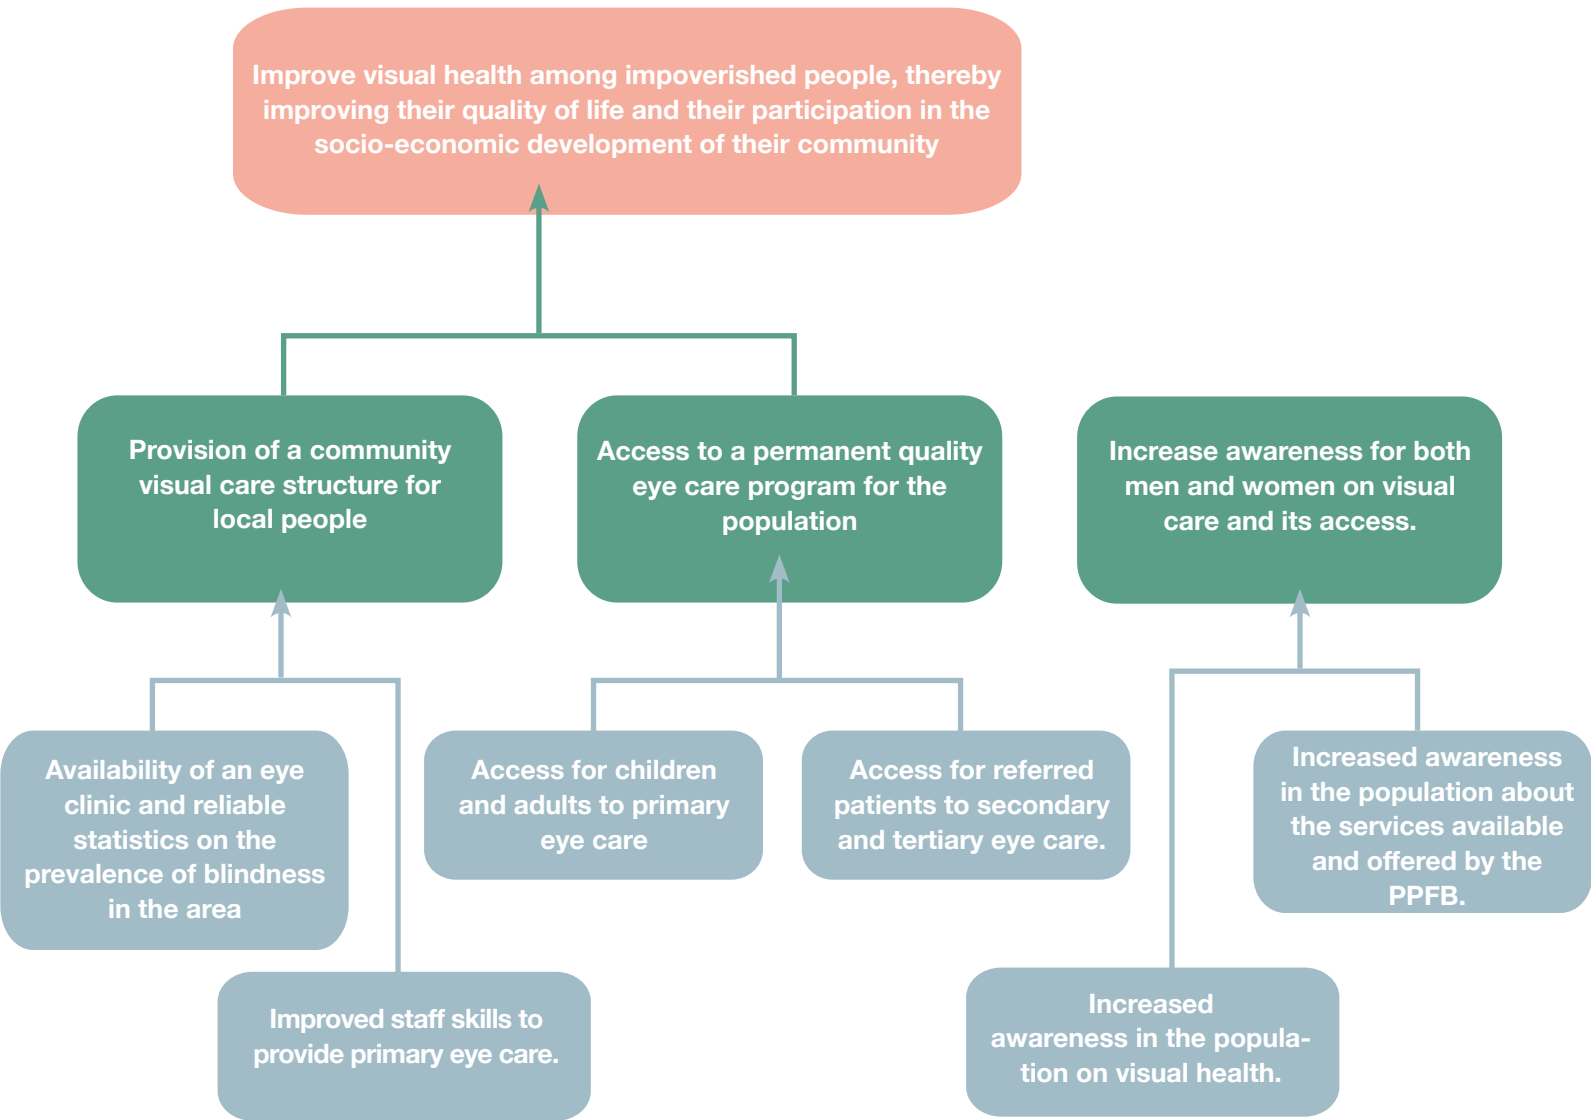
Improve visual health among impoverished people, thereby improving their quality of life and their participation in the socio-economic development of their community

Provision of a community visual care structure for local people

Access to a permanent quality eye care program for the population

Increase awareness for both men and women on visual care and its access.

Availability of an eye clinic and reliable statistics on the prevalence of blindness in the area

Improved staff skills to provide primary eye care.

Access for children and adults to primary eye care

Access for referred patients to secondary and tertiary eye care.

Increased awareness in the population about the services available and offered by the PPFB.

Increased awareness in the population on visual health.